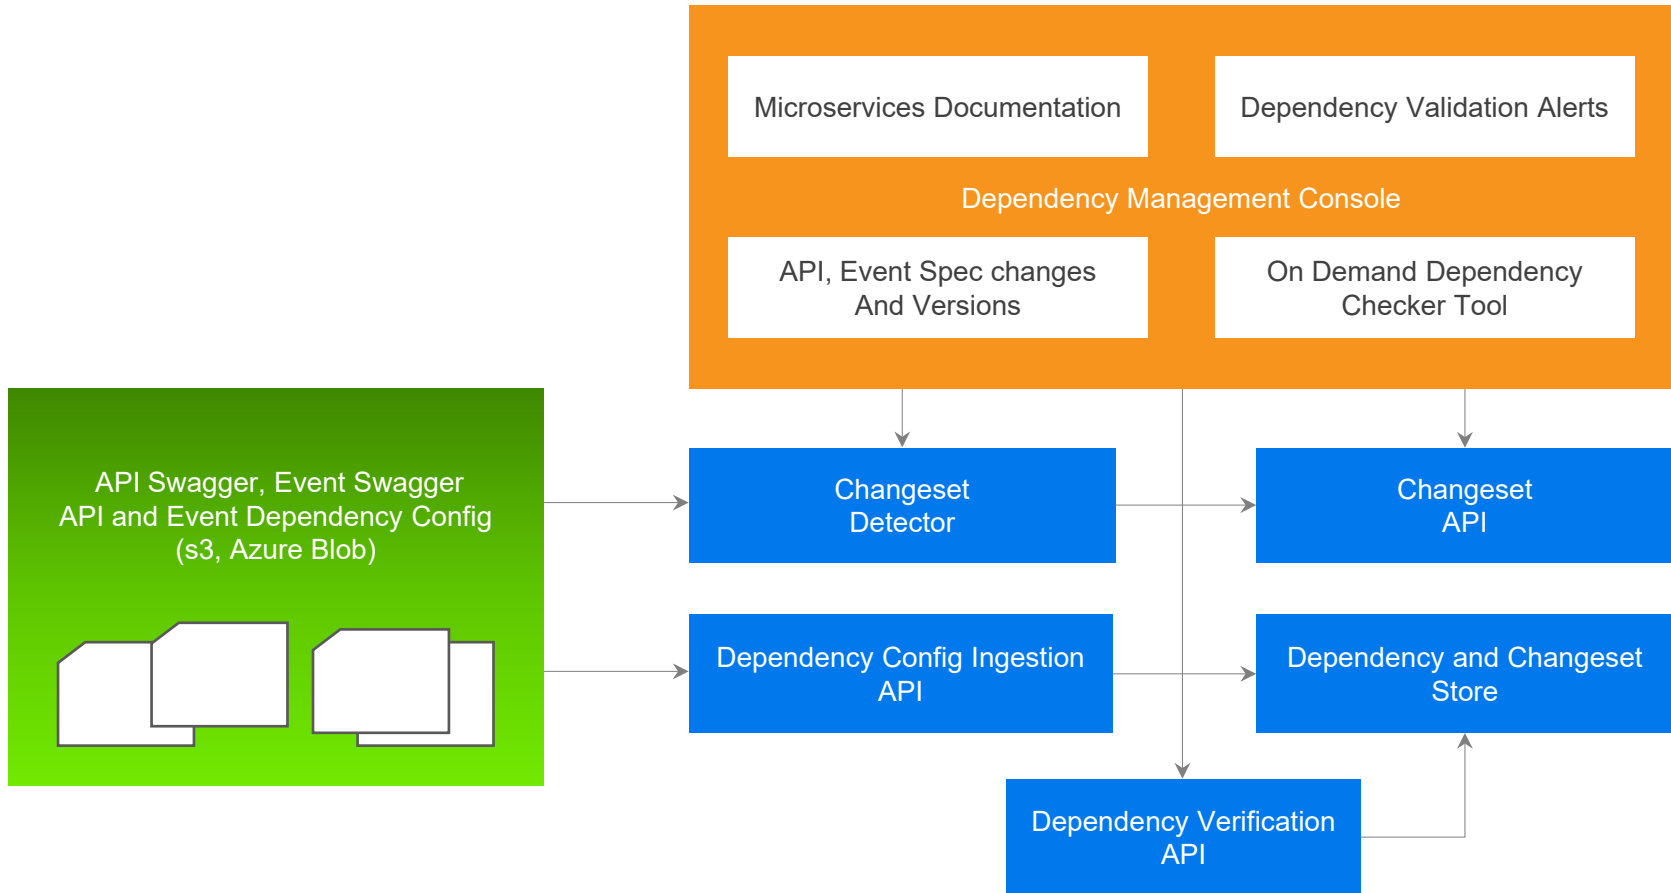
Microservices Documentation

Dependency Validation Alerts

Dependency Management Console

API, Event Spec changes And Versions

On Demand Dependency Checker Tool

API Swagger, Event Swagger API and Event Dependency Config (s3, Azure Blob)

Changeset Detector

Changeset API

Dependency Config Ingestion API

Dependency and Changeset Store

Dependency Verification API